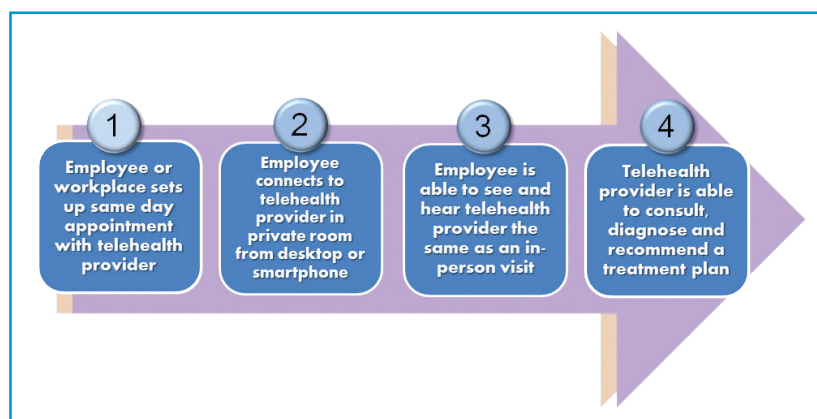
1

Employee or workplace sets up same day appointment with telehealth provider

2

Employee connects to telehealth provider in private room from desktop or smartphone

3

Employee is able to see and hear telehealth provider the same as an in-person visit

4

Telehealth provider is able to consult, diagnose and recommend a treatment plan